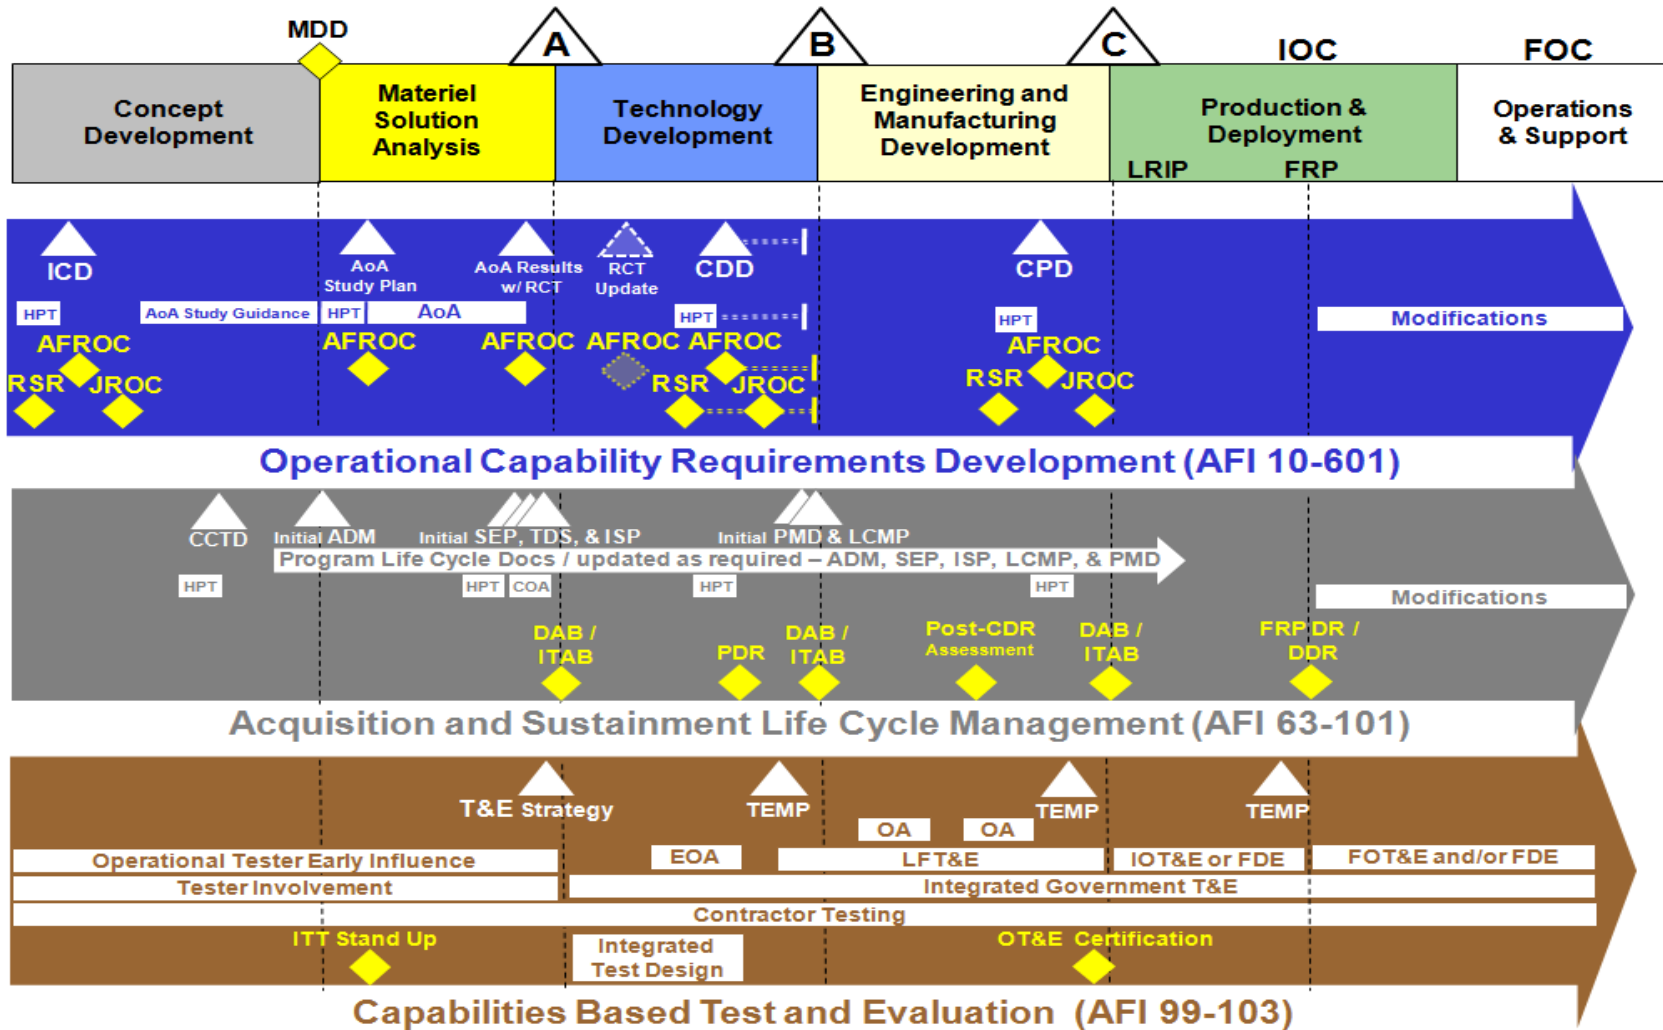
MDD
A
B
C
IOC
FOC

Concept Development

Materiel Solution Analysis

Technology Development

Engineering and Manufacturing Development

Production & Deployment
LRIP
FRP

Operations & Support

ICD
AoA Study Plan
AoA Results w/ RCT
RCT Update
CDD
CPD
HPT
AoA Study Guidance
HPT
AoA
HPT
HPT
Modifications
AFROC
AFROC
AFROC
AFROC
AFROC
AFROC
RSR
JROC
RSR
JROC
RSR
JROC

Operational Capability Requirements Development (AFI 10-601)

CCTD
Initial ADM
Initial SEP, TDS, & ISP
Initial PMD & LCMP
Program Life Cycle Docs / updated as required – ADM, SEP, ISP, LCMP, & PMD
HPT
HPT
COA
HPT
HPT
Modifications
DAB / ITAB
PDR
DAB / ITAB
Post-CDR Assessment
DAB / ITAB
FRP DR / DDR

Acquisition and Sustainment Life Cycle Management (AFI 63-101)

T&E Strategy
TEMP
TEMP
TEMP
OA
OA
Operational Tester Early Influence
EOA
LFT&E
IOT&E or FDE
FOT&E and/or FDE
Tester Involvement
Integrated Government T&E
Contractor Testing
ITT Stand Up
Integrated Test Design
OT&E Certification

Capabilities Based Test and Evaluation (AFI 99-103)